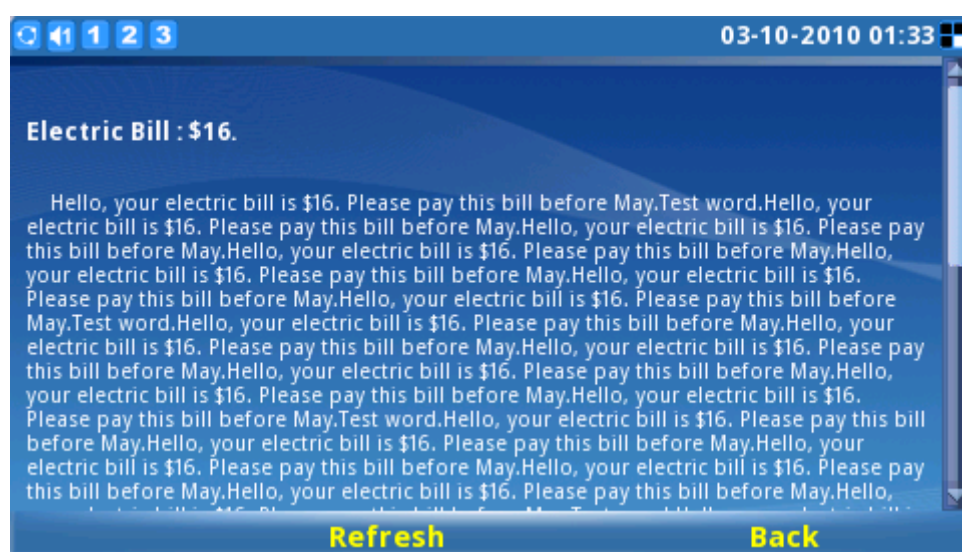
1 2 3 03-10-2010 01:33

Electric Bill : $16.

Hello, your electric bill is $16. Please pay this bill before May.Test word.Hello, your electric bill is $16. Please pay this bill before May.Hello, your electric bill is $16. Please pay this bill before May.Hello, your electric bill is $16. Please pay this bill before May.Hello, your electric bill is $16. Please pay this bill before May.Hello, your electric bill is $16. Please pay this bill before May.Hello, your electric bill is $16. Please pay this bill before May.Test word.Hello, your electric bill is $16. Please pay this bill before May.Hello, your electric bill is $16. Please pay this bill before May.Hello, your electric bill is $16. Please pay this bill before May.Hello, your electric bill is $16. Please pay this bill before May.Hello, your electric bill is $16. Please pay this bill before May.Hello, your electric bill is $16. Please pay this bill before May.Test word.Hello, your electric bill is $16. Please pay this bill before May.Hello, your electric bill is $16. Please pay this bill before May.Hello, your electric bill is $16. Please pay this bill before May.Hello, your electric bill is $16. Please pay this bill before May.Hello, your electric bill is $16. Please pay this bill before May.Hello, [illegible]

Refresh Back